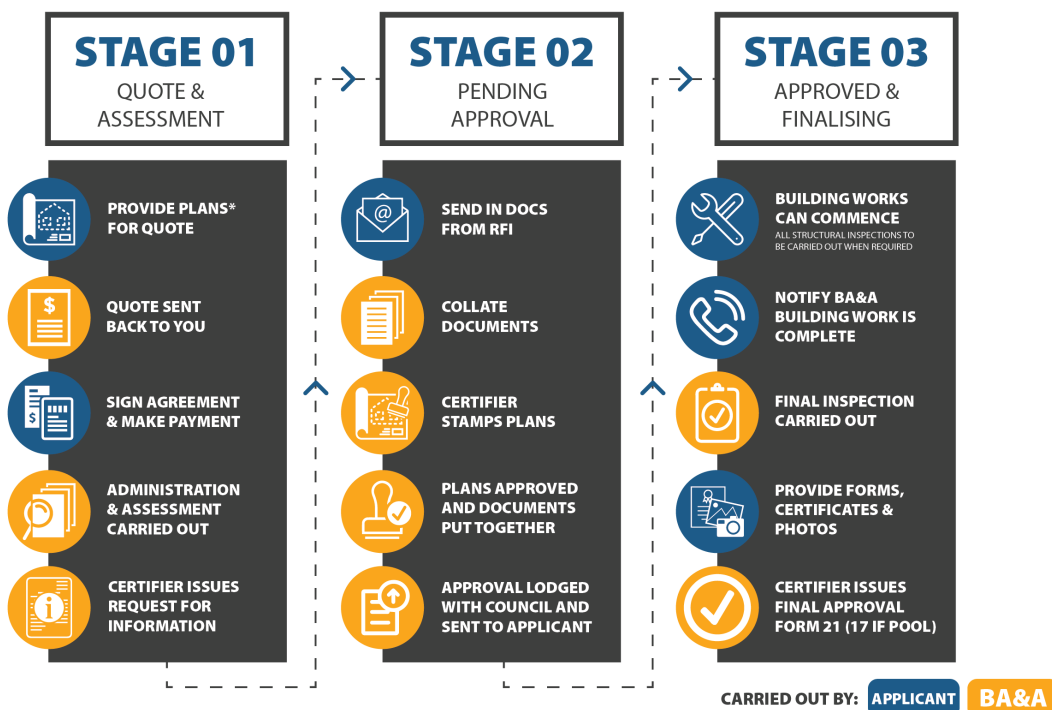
STAGE 01
QUOTE & ASSESSMENT

PROVIDE PLANS* FOR QUOTE

QUOTE SENT BACK TO YOU

SIGN AGREEMENT & MAKE PAYMENT

ADMINISTRATION & ASSESSMENT CARRIED OUT

CERTIFIER ISSUES REQUEST FOR INFORMATION

STAGE 02
PENDING APPROVAL

SEND IN DOCS FROM RFI

COLLATE DOCUMENTS

CERTIFIER STAMPS PLANS

PLANS APPROVED AND DOCUMENTS PUT TOGETHER

APPROVAL LODGED WITH COUNCIL AND SENT TO APPLICANT

STAGE 03
APPROVED & FINALISING

BUILDING WORKS CAN COMMENCE
ALL STRUCTURAL INSPECTIONS TO BE CARRIED OUT WHEN REQUIRED

NOTIFY BA&A BUILDING WORK IS COMPLETE

FINAL INSPECTION CARRIED OUT

PROVIDE FORMS, CERTIFICATES & PHOTOS

CERTIFIER ISSUES FINAL APPROVAL FORM 21 (17 IF POOL)

CARRIED OUT BY: APPLICANT BA&A